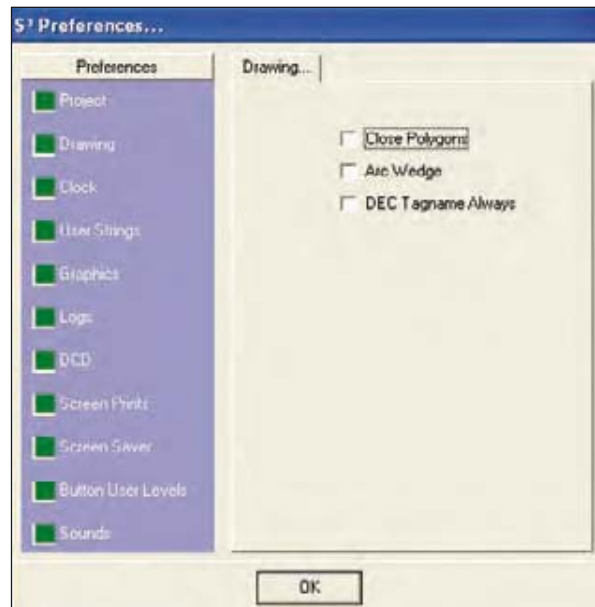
S³ Preferences...

Preferences

Project

Drawing

Clock

User Strings

Graphics

Logs

DCD

Screen Prints

Screen Saver

Button User Levels

Sounds

Drawing...

Close Polygons

Arc Wedge

DEC Tagname Always

OK